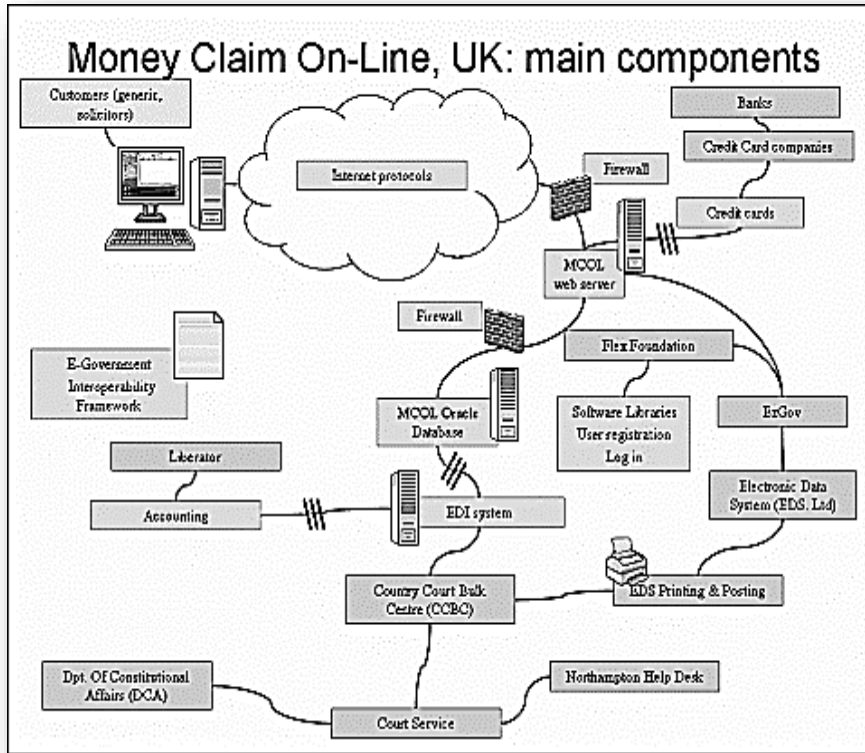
Money Claim On-Line, UK: main components

Customers (generic, solicitors)

Internet protocols

Firewall

Banks

Credit Card companies

Credit cards

MCOL web server

Firewall

E-Government Interoperability Framework

Flex Foundation

Software Libraries
User registration
Log in

MCOL Oracle Database

ExGov

Liberator

Accounting

EDI system

Electronic Data System (EDS. Ltd)

Country Court Bulk Centre (CCBC)

EDS Printing & Posting

Dpt. Of Constitutional Affairs (DCA)

Northampton Help Desk

Court Service